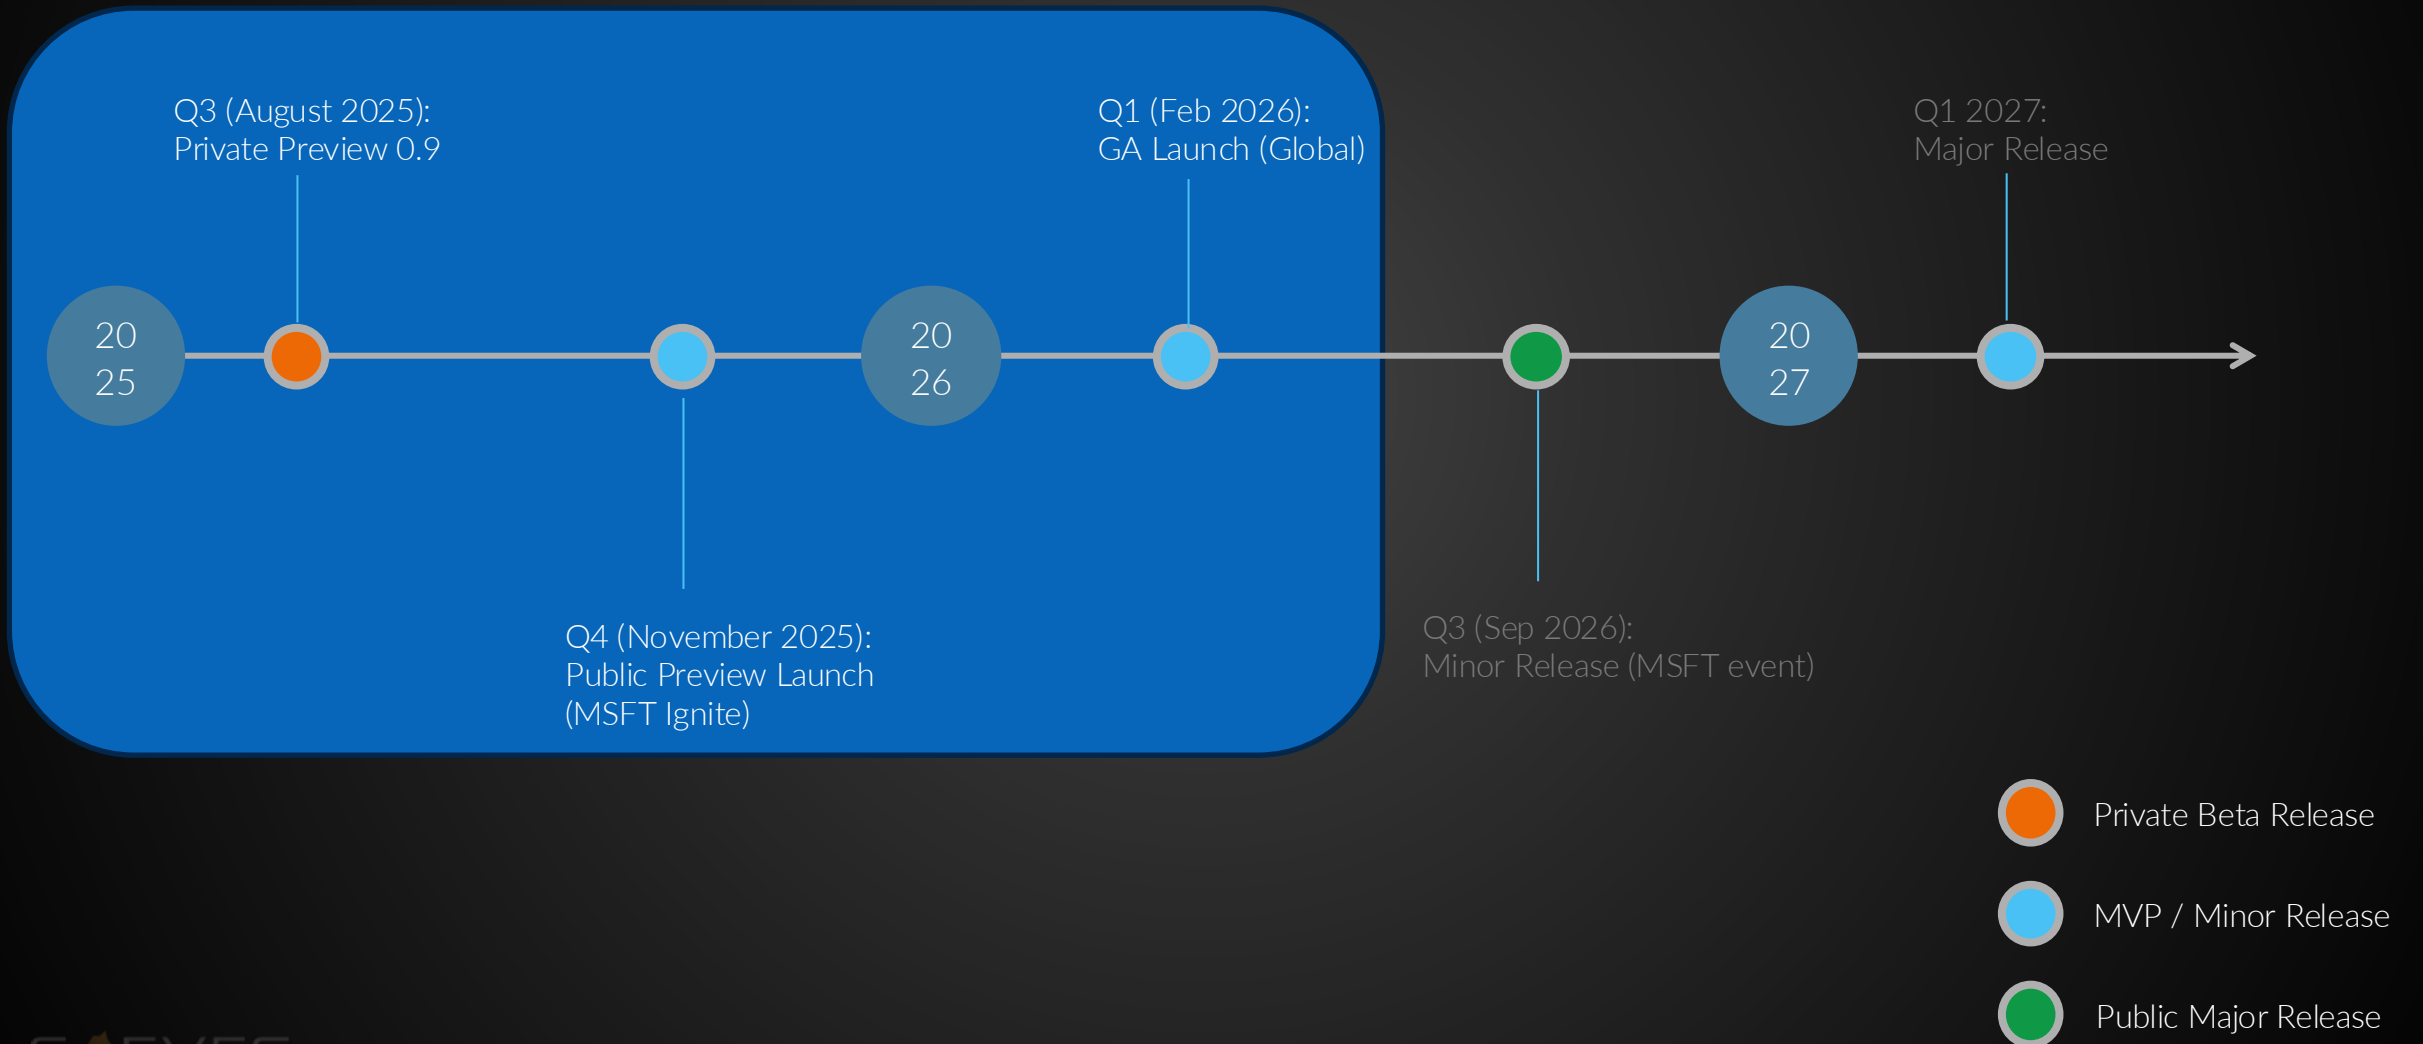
Q3 (August 2025):
Private Preview 0.9

Q1 (Feb 2026):
GA Launch (Global)

Q1 2027:
Major Release

20
25

20
26

20
27

Q4 (November 2025):
Public Preview Launch
(MSFT Ignite)

Q3 (Sep 2026):
Minor Release (MSFT event)

Private Beta Release

MVP / Minor Release

Public Major Release